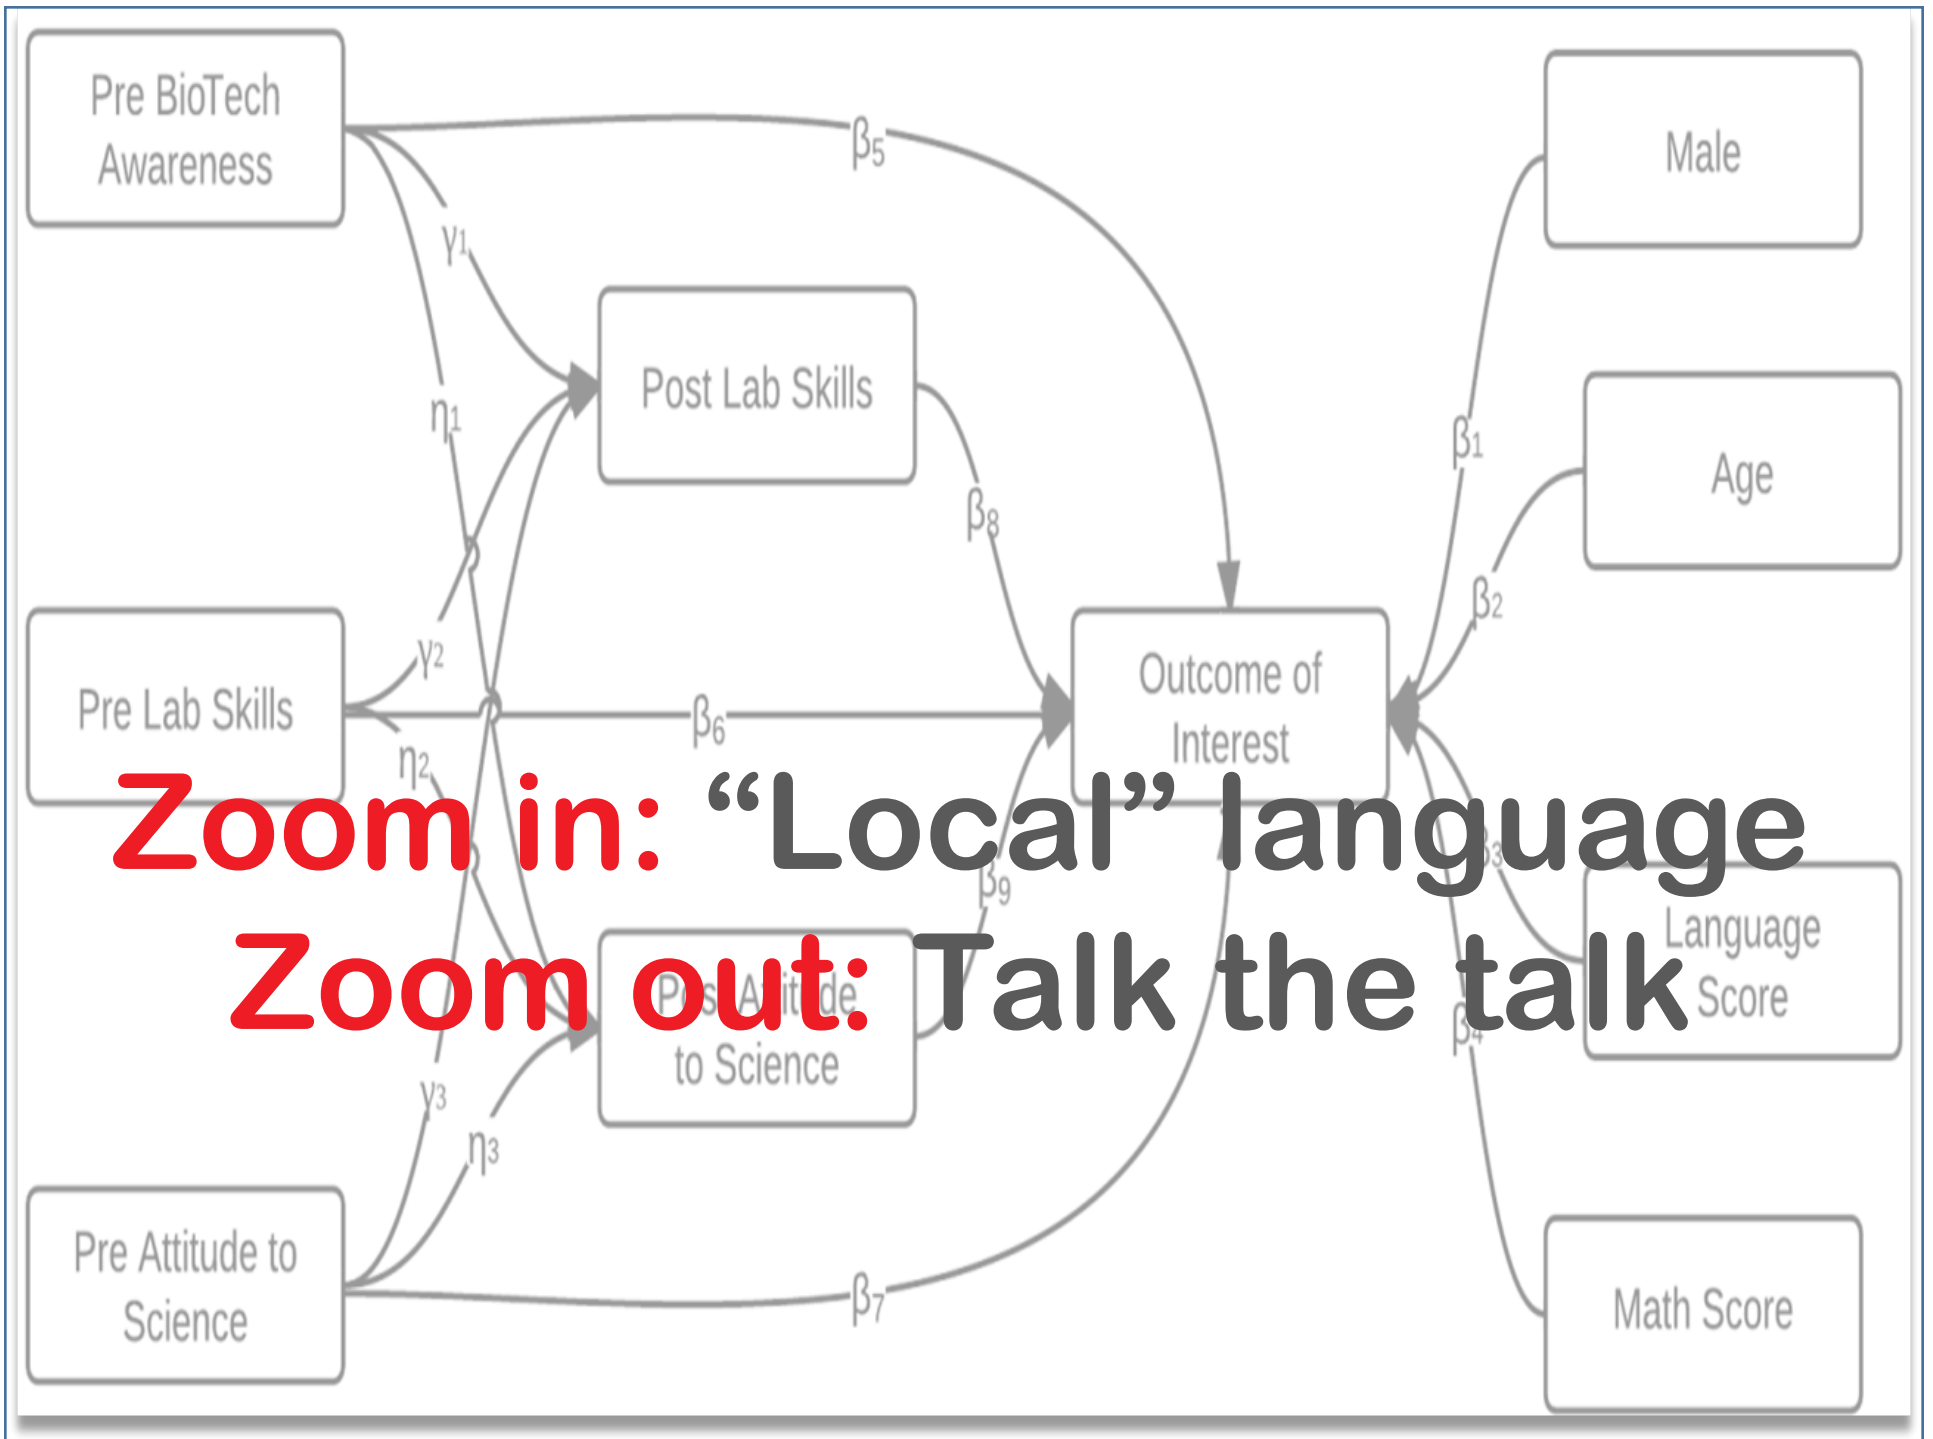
Pre BioTech Awareness

$\beta_5$

Male

$\gamma_1$

Post Lab Skills

$\eta_1$

$\beta_1$

Age

$\beta_8$

$\beta_2$

$\gamma_2$

Outcome of Interest

Pre Lab Skills

$\beta_6$

$\eta_2$

Zoom in: “Local” language

$\beta_3$

$\beta_9$

Language Score

Zoom out: Talk the talk

Post Attitude to Science

$\beta_4$

$\gamma_3$

$\eta_3$

Pre Attitude to Science

$\beta_7$

Math Score